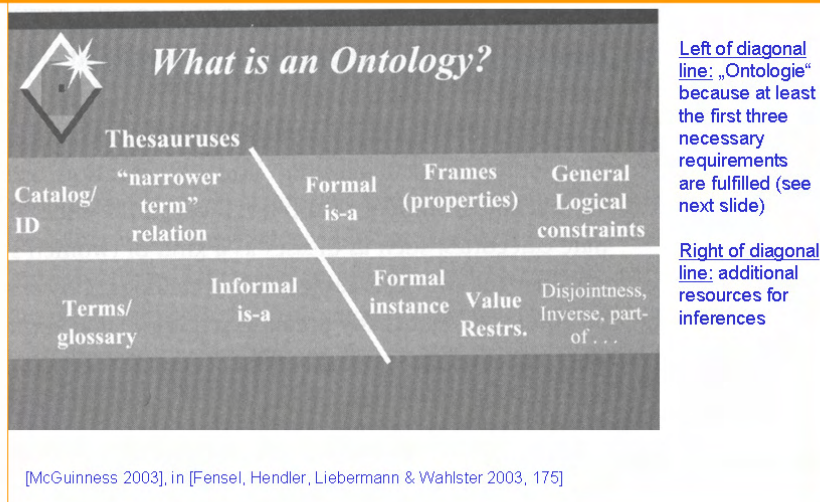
What is an Ontology?

Thesauruses

Catalog/ ID

"narrower term" relation

Formal is-a

Frames (properties)

General Logical constraints

Terms/ glossary

Informal is-a

Formal instance

Value Restrs.

Disjointness, Inverse, part-of . . .

Left of diagonal line: „Ontologie“ because at least the first three necessary requirements are fulfilled (see next slide)

Right of diagonal line: additional resources for inferences

[McGuinness 2003], in [Fensel, Hendler, Liebermann & Wahlster 2003, 175]